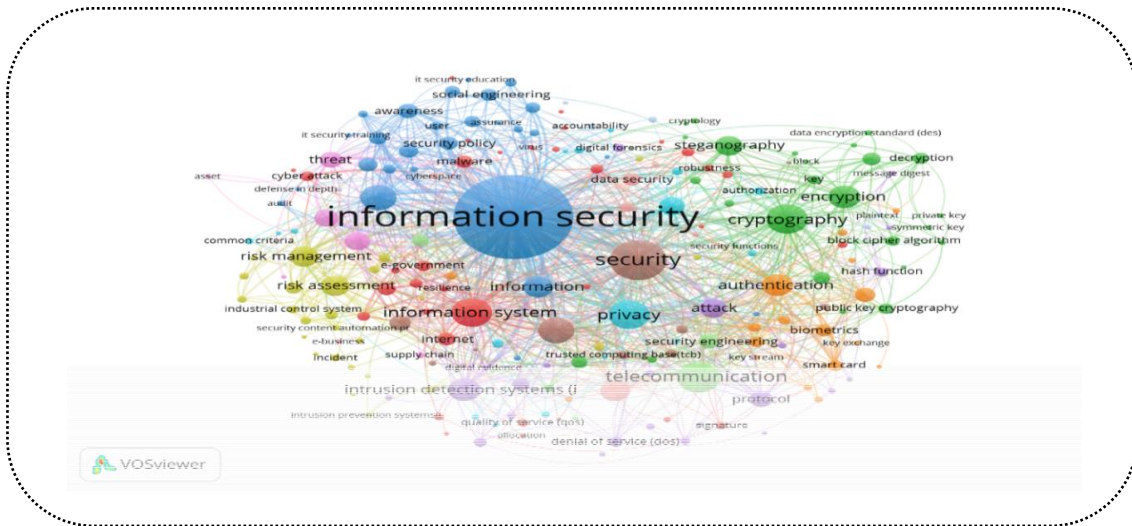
it security education
social engineering
awareness
user
assurance
cryptology
accountability
it security training
security policy
virus
digital forensics
steganography
data encryption standard (des)
threat
malware
robustness
block
decryption
asset
cyber attack
cyberspace
data security
message digest
defense in depth
authorization
key
encryption
audit
information security
cryptography
plaintext
private key
symmetric key
common criteria
block cipher algorithm
security functions
risk management
security
e-government
hash function
risk assessment
resilience
information
authentication
industrial control system
information system
privacy
attack
public key cryptography
security content automation pr
biometrics
e-business
internet
security engineering
key exchange
incident
supply chain
trusted computing base(tcb)
key stream
smart card
digital evidence
intrusion detection systems (i
telecommunication
protocol
intrusion prevention systems
quality of service (qos)
signature
allocation
denial of service (dos)
VOSviewer